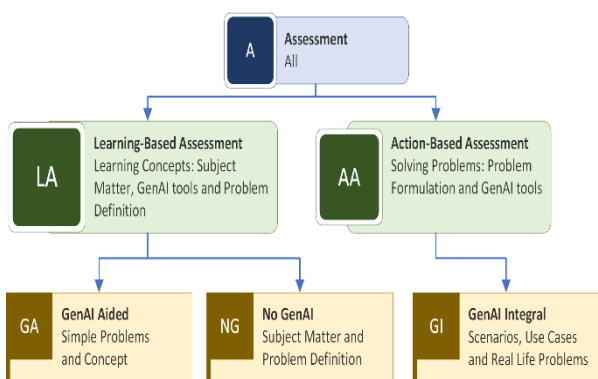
A
Assessment
All

LA
Learning-Based Assessment
Learning Concepts: Subject Matter, GenAI tools and Problem Definition

AA
Action-Based Assessment
Solving Problems: Problem Formulation and GenAI tools

GA
GenAI Aided
Simple Problems and Concept

NG
No GenAI
Subject Matter and Problem Definition

GI
GenAI Integral
Scenarios, Use Cases and Real Life Problems